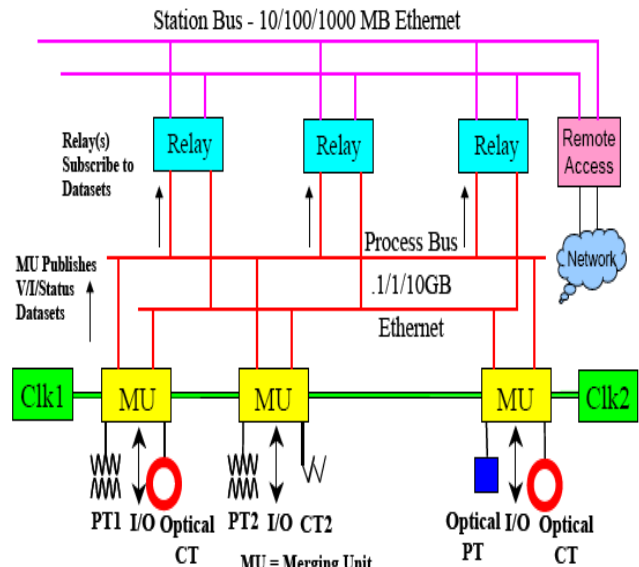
Station Bus - 10/100/1000 MB Ethernet

Relay(s) Subscribe to Datasets

Relay

Relay

Relay

Remote Access

Network

Process Bus

MU Publishes V/I/Status Datasets

.1/1/10GB

Ethernet

Clk1

MU

MU

MU

Clk2

PT1 I/O Optical CT

PT2 I/O CT2

Optical PT

I/O

Optical CT

MU = Merging Unit